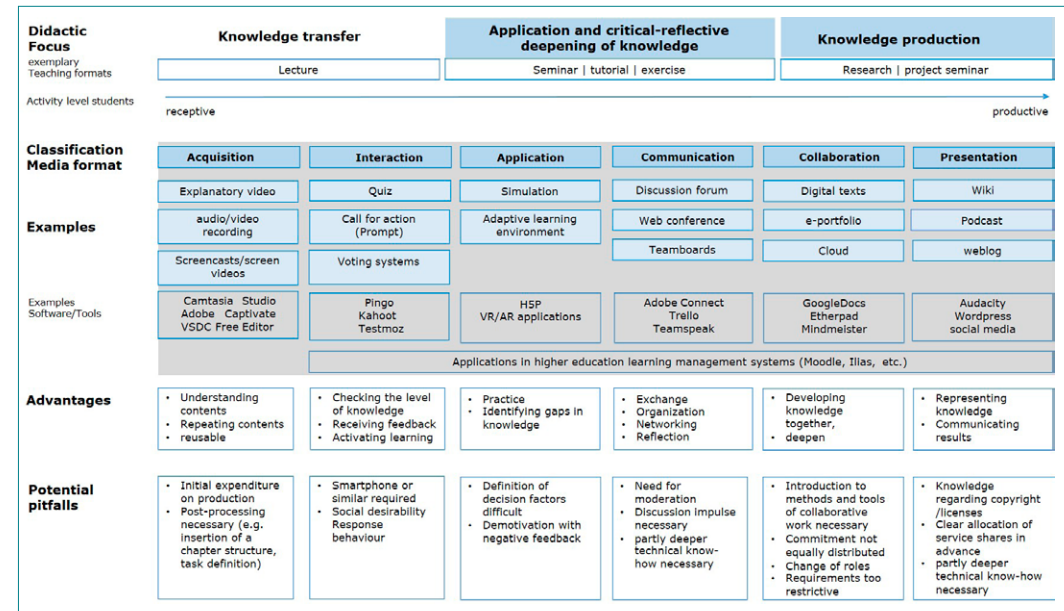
Didactic Focus

Knowledge transfer

Application and critical-reflective deepening of knowledge

Knowledge production

exemplary Teaching formats

Lecture

Seminar | tutorial | exercise

Research | project seminar

Activity level students

receptive

productive

Classification Media format

| Acquisition | Interaction | Application | Communication | Collaboration | Presentation |
|---|---|---|---|---|---|
| Explanatory video | Quiz | Simulation | Discussion forum | Digital texts | Wiki |
| audio/video recording | Call for action (Prompt) | Adaptive learning environment | Web conference | e-portfolio | Podcast |
| Screencasts/screen videos | Voting systems | | Teamboards | Cloud | weblog |
| Camtasia Studio Adobe Captivate VSDC Free Editor | Pingo Kahoot Testmoz | H5P VR/AR applications | Adobe Connect Trello Teamspeak | GoogleDocs Etherpad Mindmeister | Audacity Wordpress social media |

Examples

Examples Software/Tools

Applications in higher education learning management systems (Moodle, Ilias, etc.)

Advantages

| • Understanding contents • Repeating contents • reusable | • Checking the level of knowledge • Receiving feedback • Activating learning | • Practice • Identifying gaps in knowledge | • Exchange • Organization • Networking • Reflection | • Developing knowledge together, deepen | • Representing knowledge • Communicating results |
|---|---|---|---|---|---|

Potential pitfalls

| • Initial expenditure on production • Post-processing necessary (e.g. insertion of a chapter structure, task definition) | • Smartphone or similar required • Social desirability Response behaviour | • Definition of decision factors difficult • Demotivation with negative feedback | • Need for moderation • Discussion impulse necessary • partly deeper technical know-how necessary | • Introduction to methods and tools of collaborative work necessary • Commitment not equally distributed • Change of roles • Requirements too restrictive | • Knowledge regarding copyright /licenses • Clear allocation of service shares in advance • partly deeper technical know-how necessary |
|---|---|---|---|---|---|